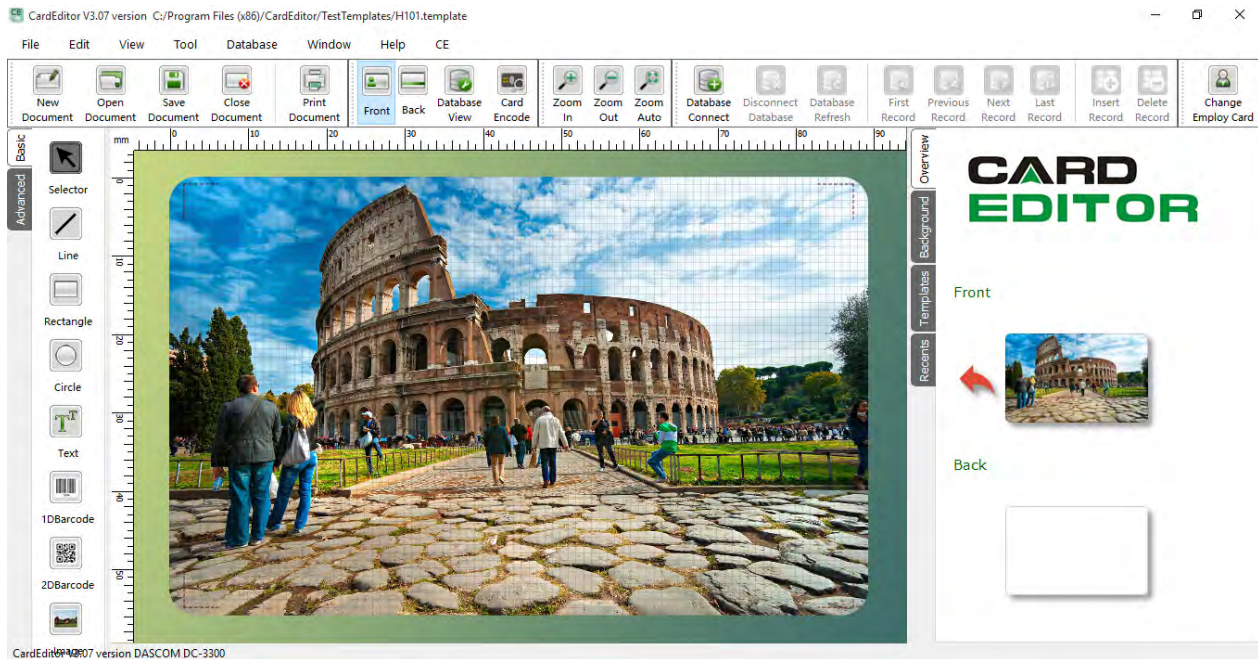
CardEditor V3.07 version C:/Program Files (x86)/CardEditor/TestTemplates/H101.template

File Edit View Tool Database Window Help CE

New Document
Open Document
Save Document
Close Document
Print Document
Front
Back
Database View
Card Encode
Zoom In
Zoom Out
Zoom Auto
Database Connect
Disconnect Database
Database Refresh
First Record
Previous Record
Next Record
Last Record
Insert Record
Delete Record
Change Employ Card

Basic
Advanced

Selector
Line
Rectangle
Circle
Text
1DBarcode
2DBarcode
Image

mm 0 10 20 30 40 50 60 70 80 90

0 10 20 30 40 50

Overview
Background
Templates
Recents

CARD EDITOR

Front

Back

CardEditor V3.07 version DASCOM DC-3300